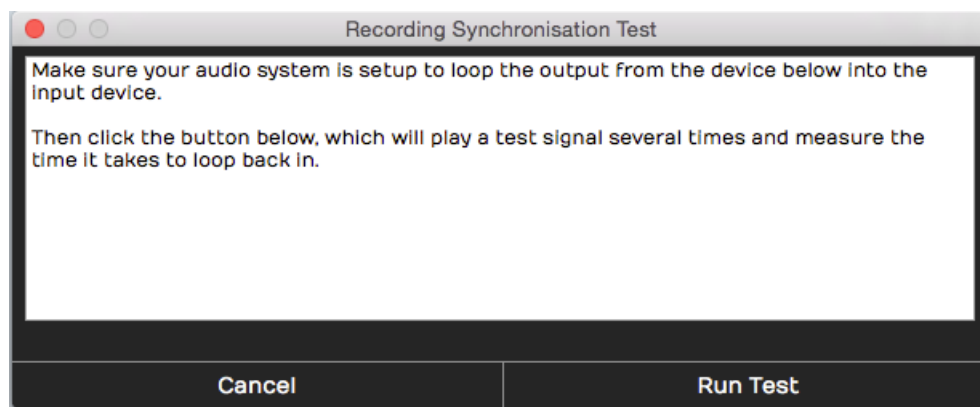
Recording Synchronisation Test

Make sure your audio system is setup to loop the output from the device below into the input device.

Then click the button below, which will play a test signal several times and measure the time it takes to loop back in.

Cancel

Run Test